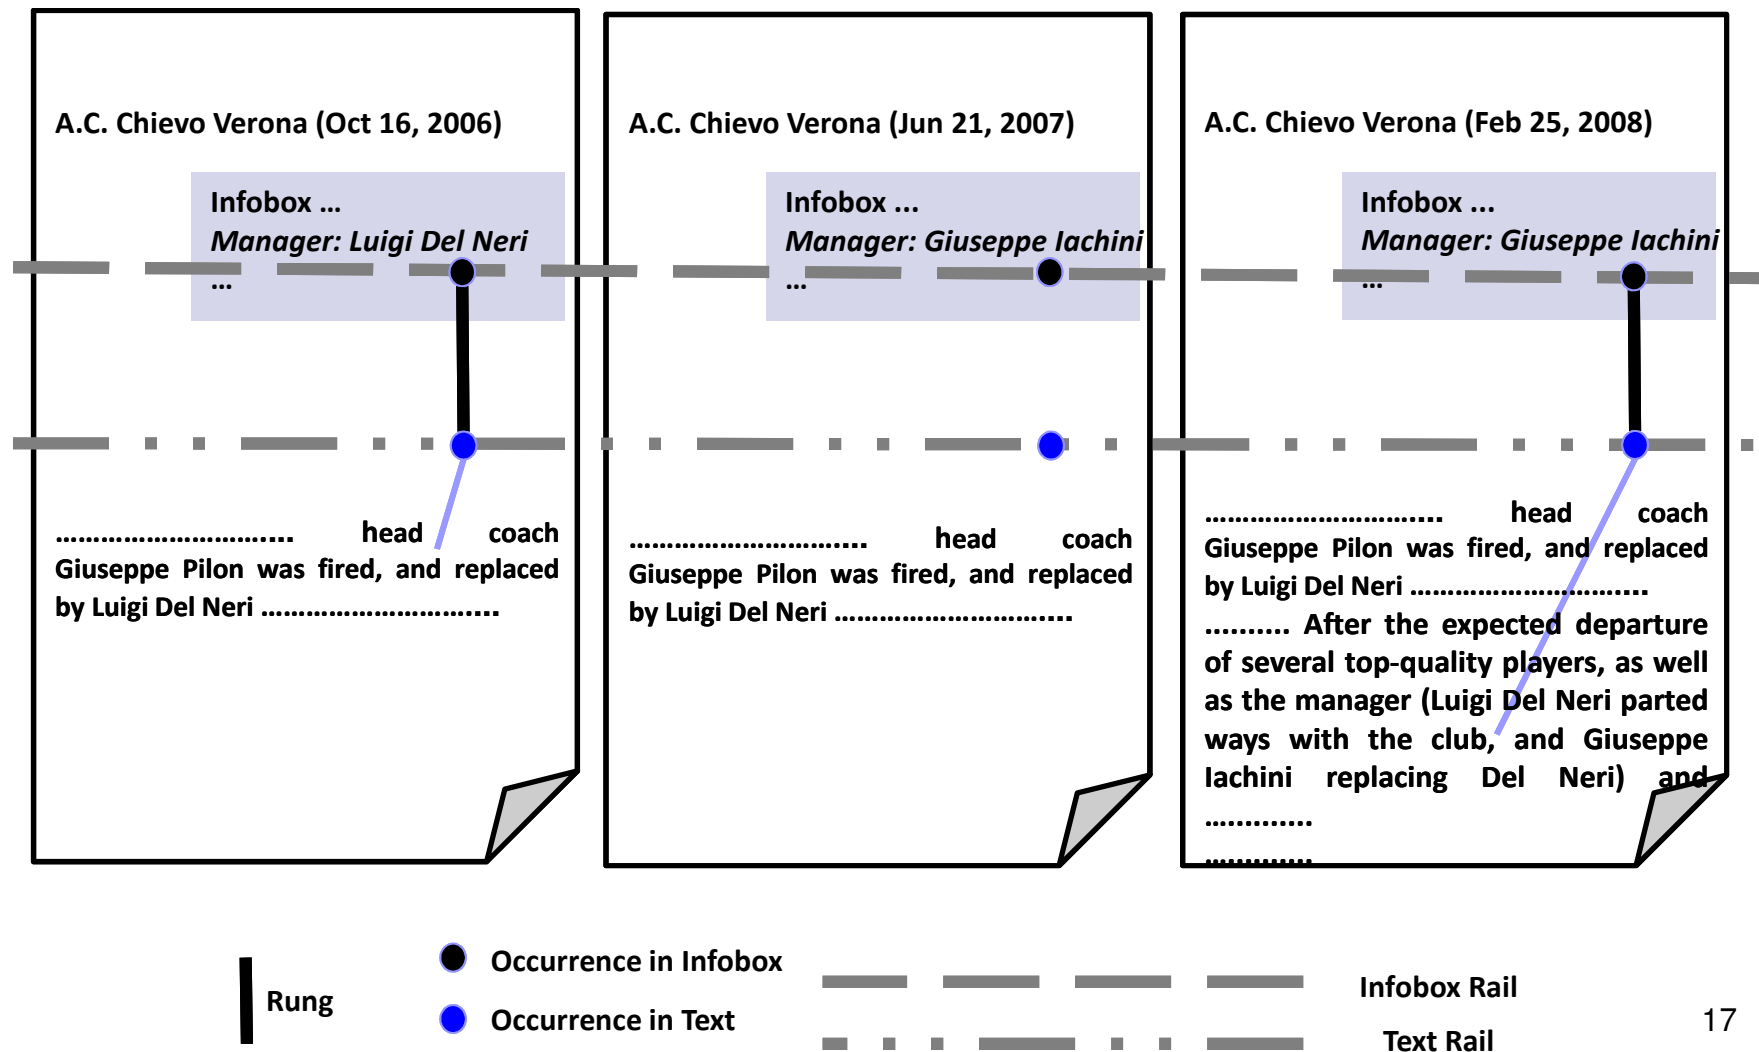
A.C. Chievo Verona (Oct 16, 2006)

Infobox ...
*Manager: Luigi Del Neri*
...

............................. head coach Giuseppe Pilon was fired, and replaced by Luigi Del Neri .............................

A.C. Chievo Verona (Jun 21, 2007)

Infobox ...
*Manager: Giuseppe Iachini*
...

............................. head coach Giuseppe Pilon was fired, and replaced by Luigi Del Neri .............................

A.C. Chievo Verona (Feb 25, 2008)

Infobox ...
*Manager: Giuseppe Iachini*
...

............................. head coach Giuseppe Pilon was fired, and replaced by Luigi Del Neri ............................. .......... After the expected departure of several top-quality players, as well as the manager (Luigi Del Neri parted ways with the club, and Giuseppe Iachini replacing Del Neri) and ............. .............

Rung

Occurrence in Infobox

Occurrence in Text

Infobox Rail

Text Rail

17